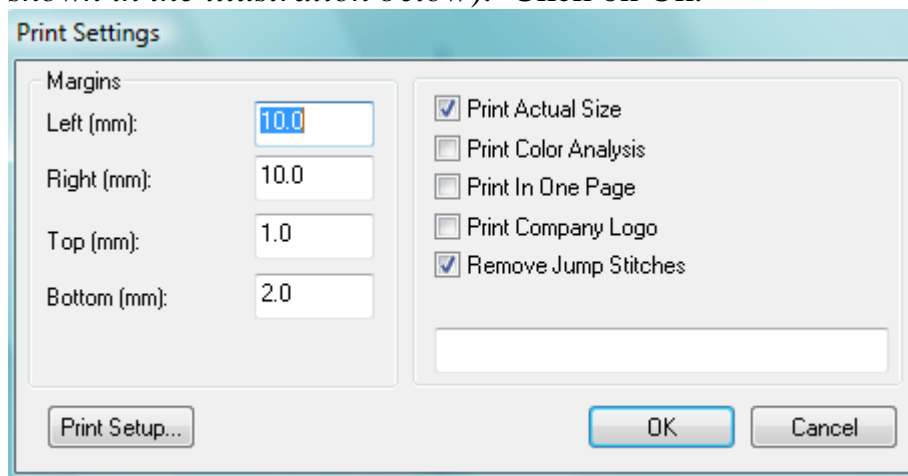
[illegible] Click on OK.

Print Settings

Margins

Left (mm): 10.0

Right (mm): 10.0

Top (mm): 1.0

Bottom (mm): 2.0

Print Actual Size

Print Color Analysis

Print In One Page

Print Company Logo

Remove Jump Stitches

Print Setup...

OK

Cancel